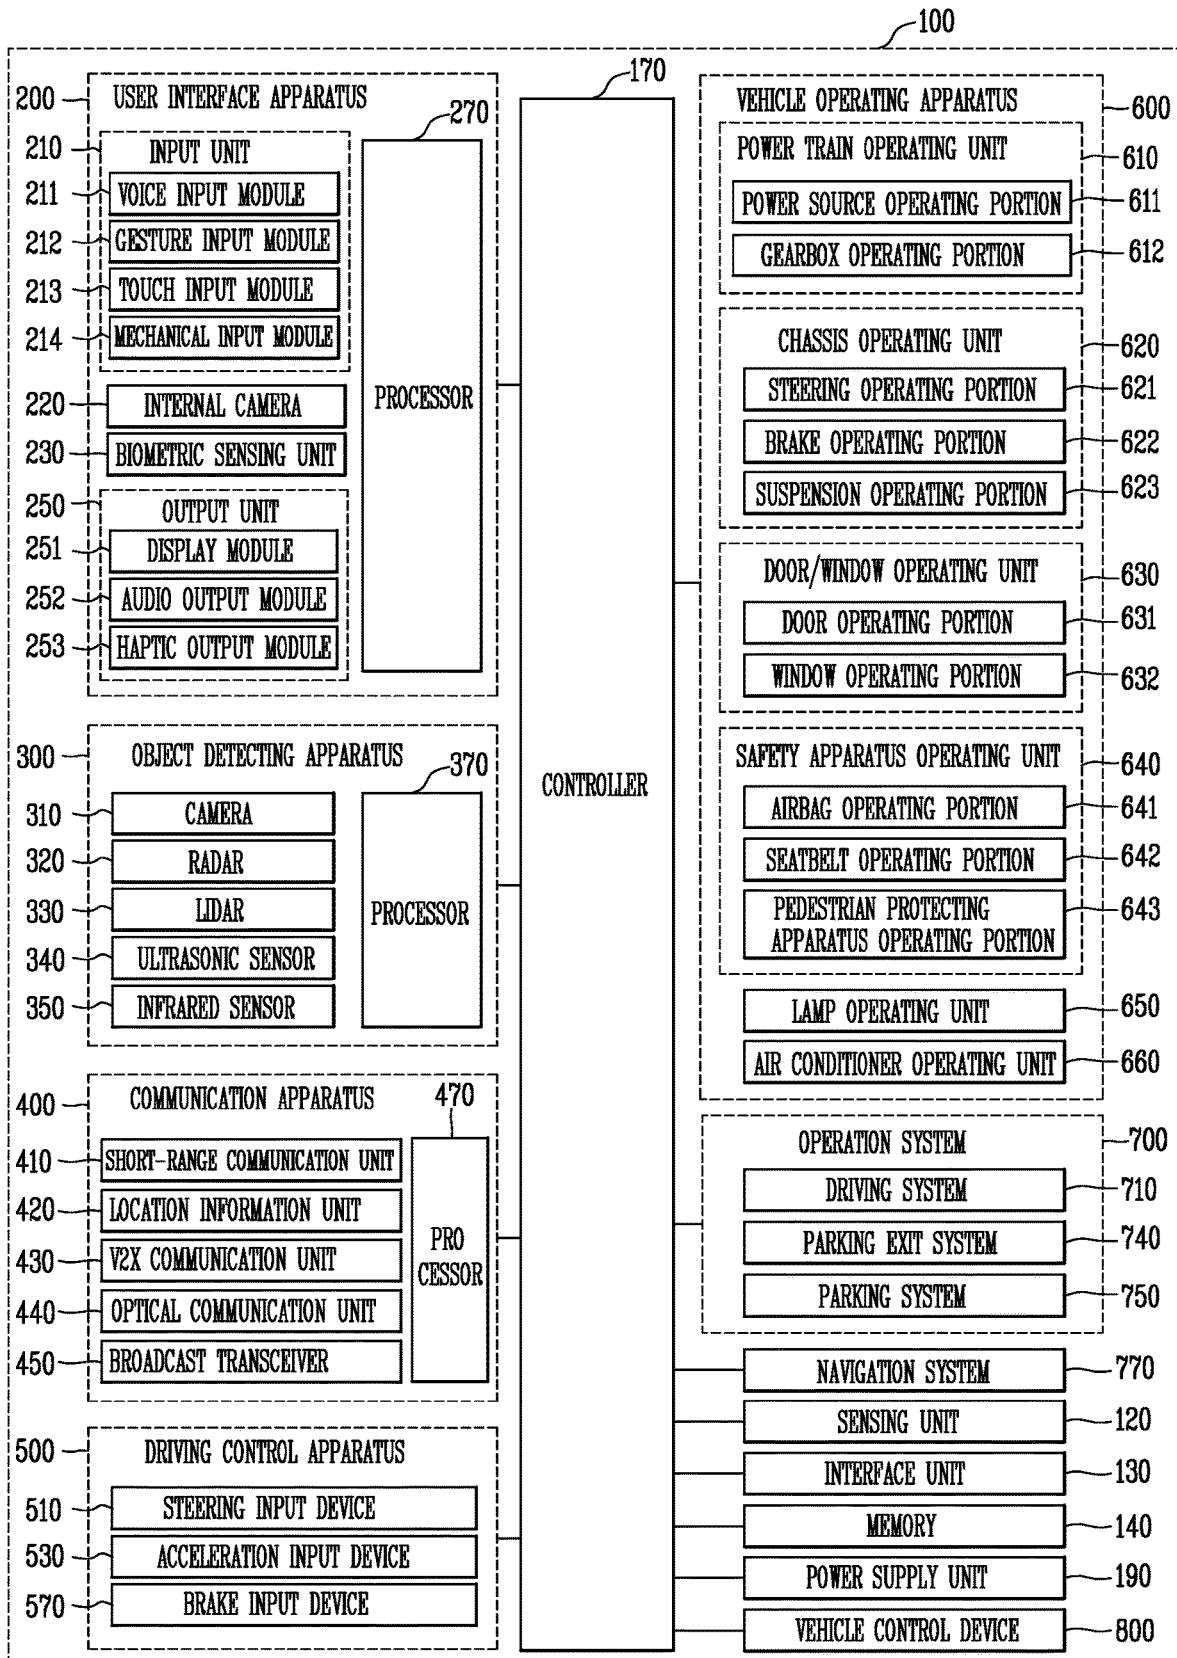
100

200 USER INTERFACE APPARATUS
270
210 INPUT UNIT
211 VOICE INPUT MODULE
212 GESTURE INPUT MODULE
213 TOUCH INPUT MODULE
214 MECHANICAL INPUT MODULE
PROCESSOR
220 INTERNAL CAMERA
230 BIOMETRIC SENSING UNIT
250 OUTPUT UNIT
251 DISPLAY MODULE
252 AUDIO OUTPUT MODULE
253 HAPTIC OUTPUT MODULE

300 OBJECT DETECTING APPARATUS
370
310 CAMERA
320 RADAR
330 LIDAR
340 ULTRASONIC SENSOR
350 INFRARED SENSOR
PROCESSOR

400 COMMUNICATION APPARATUS
470
410 SHORT-RANGE COMMUNICATION UNIT
420 LOCATION INFORMATION UNIT
430 V2X COMMUNICATION UNIT
440 OPTICAL COMMUNICATION UNIT
450 BROADCAST TRANSCEIVER
PRO CESSOR

500 DRIVING CONTROL APPARATUS
510 STEERING INPUT DEVICE
530 ACCELERATION INPUT DEVICE
570 BRAKE INPUT DEVICE

170
CONTROLLER

VEHICLE OPERATING APPARATUS 600
POWER TRAIN OPERATING UNIT 610
POWER SOURCE OPERATING PORTION 611
GEARBOX OPERATING PORTION 612
CHASSIS OPERATING UNIT 620
STEERING OPERATING PORTION 621
BRAKE OPERATING PORTION 622
SUSPENSION OPERATING PORTION 623
DOOR/WINDOW OPERATING UNIT 630
DOOR OPERATING PORTION 631
WINDOW OPERATING PORTION 632
SAFETY APPARATUS OPERATING UNIT 640
AIRBAG OPERATING PORTION 641
SEATBELT OPERATING PORTION 642
PEDESTRIAN PROTECTING APPARATUS OPERATING PORTION 643
LAMP OPERATING UNIT 650
AIR CONDITIONER OPERATING UNIT 660

OPERATION SYSTEM 700
DRIVING SYSTEM 710
PARKING EXIT SYSTEM 740
PARKING SYSTEM 750

NAVIGATION SYSTEM 770
SENSING UNIT 120
INTERFACE UNIT 130
MEMORY 140
POWER SUPPLY UNIT 190
VEHICLE CONTROL DEVICE 800